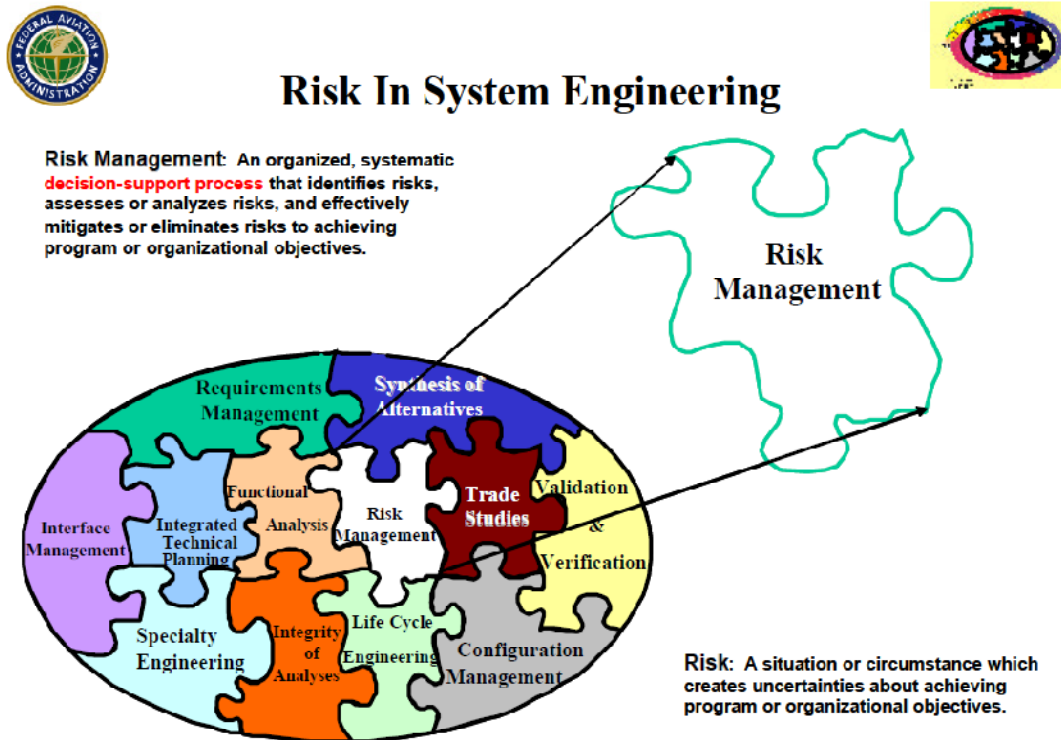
FEDERAL AVIATION ADMINISTRATION

Risk In System Engineering

Risk Management: An organized, systematic decision-support process that identifies risks, assesses or analyzes risks, and effectively mitigates or eliminates risks to achieving program or organizational objectives.

Risk Management

Requirements Management

Synthesis of Alternatives

Functional Analysis

Risk Management

Trade Studies

Validation & Verification

Interface Management

Integrated Technical Planning

Specialty Engineering

Integrity of Analyses

Life Cycle Engineering

Configuration Management

Risk: A situation or circumstance which creates uncertainties about achieving program or organizational objectives.